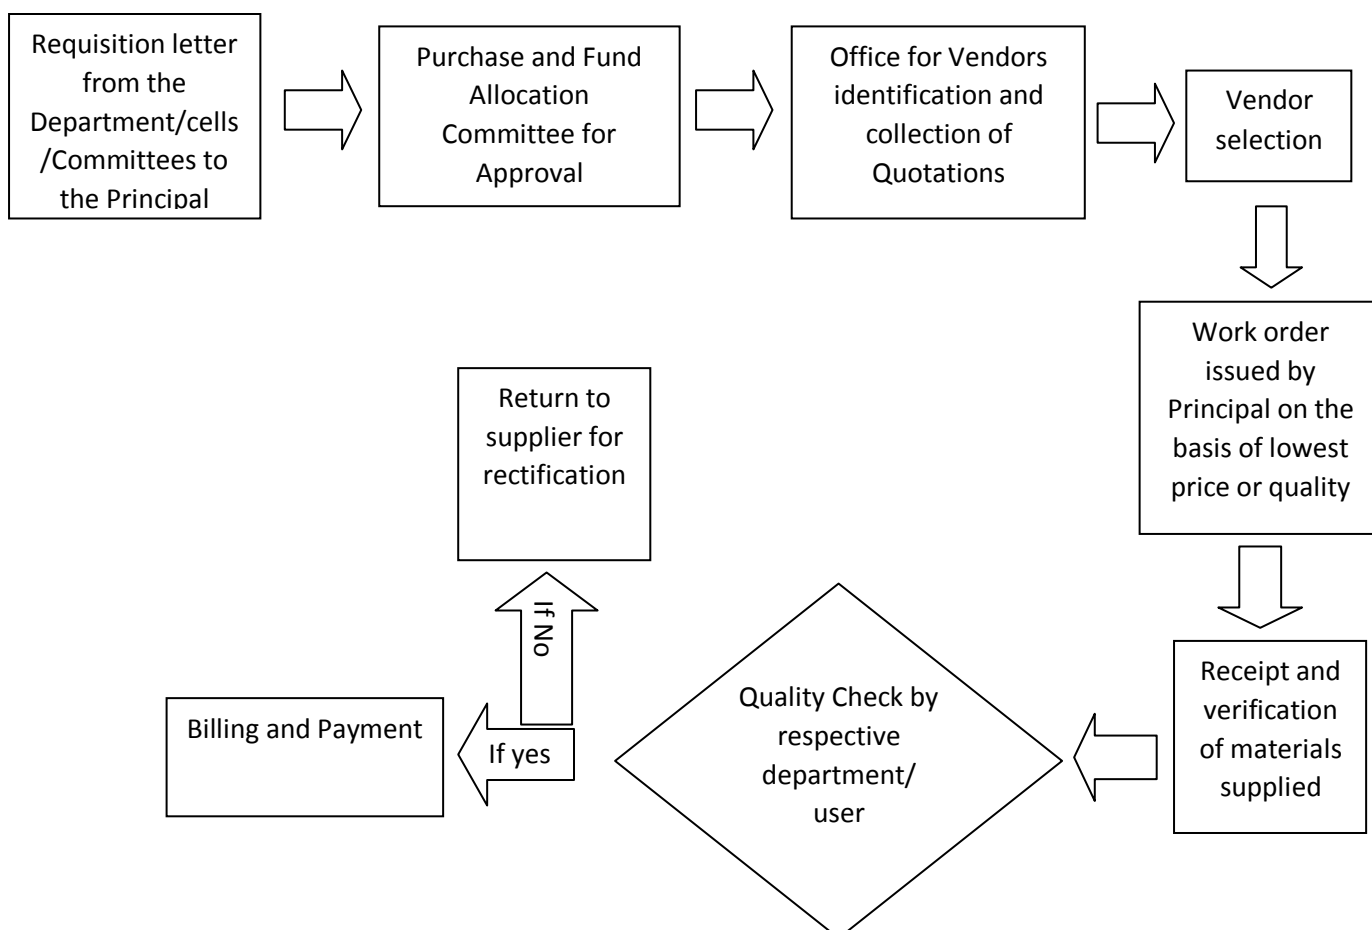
Requisition letter from the Department/cells /Committees to the Principal

Purchase and Fund Allocation Committee for Approval

Office for Vendors identification and collection of Quotations

Vendor selection

Work order issued by Principal on the basis of lowest price or quality

Receipt and verification of materials supplied

Quality Check by respective department/ user

If No

Return to supplier for rectification

If yes

Billing and Payment